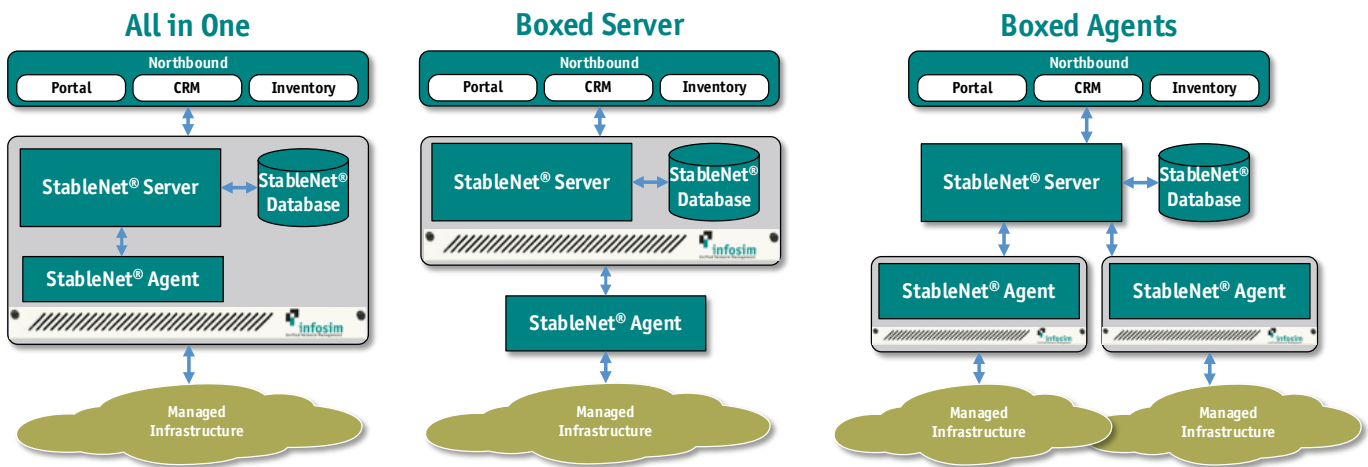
All in One

Northbound

Portal | CRM | Inventory

StableNet® Server

StableNet® Database

StableNet® Agent

infosim

Managed Infrastructure

Boxed Server

Northbound

Portal | CRM | Inventory

StableNet® Server

StableNet® Database

infosim

StableNet® Agent

Managed Infrastructure

Boxed Agents

Northbound

Portal | CRM | Inventory

StableNet® Server

StableNet® Database

StableNet® Agent

infosim

StableNet® Agent

infosim

Managed Infrastructure

Managed Infrastructure